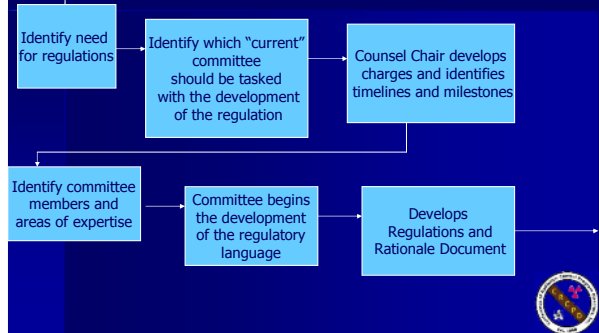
Identify need for regulations

Identify which "current" committee should be tasked with the development of the regulation

Counsel Chair develops charges and identifies timelines and milestones

Identify committee members and areas of expertise

Committee begins the development of the regulatory language

Develops Regulations and Rationale Document